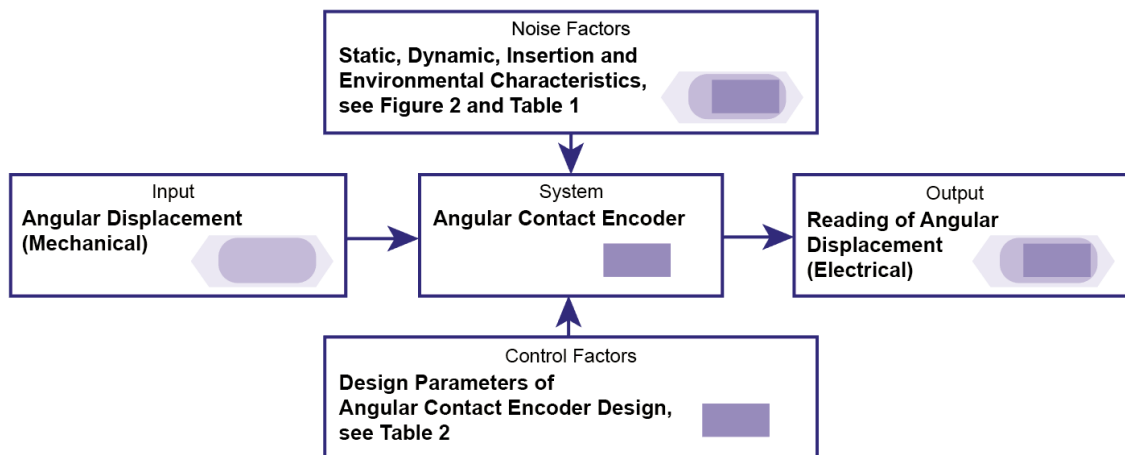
Noise Factors
Static, Dynamic, Insertion and Environmental Characteristics, see Figure 2 and Table 1

Input
Angular Displacement (Mechanical)

System
Angular Contact Encoder

Output
Reading of Angular Displacement (Electrical)

Control Factors
Design Parameters of Angular Contact Encoder Design, see Table 2